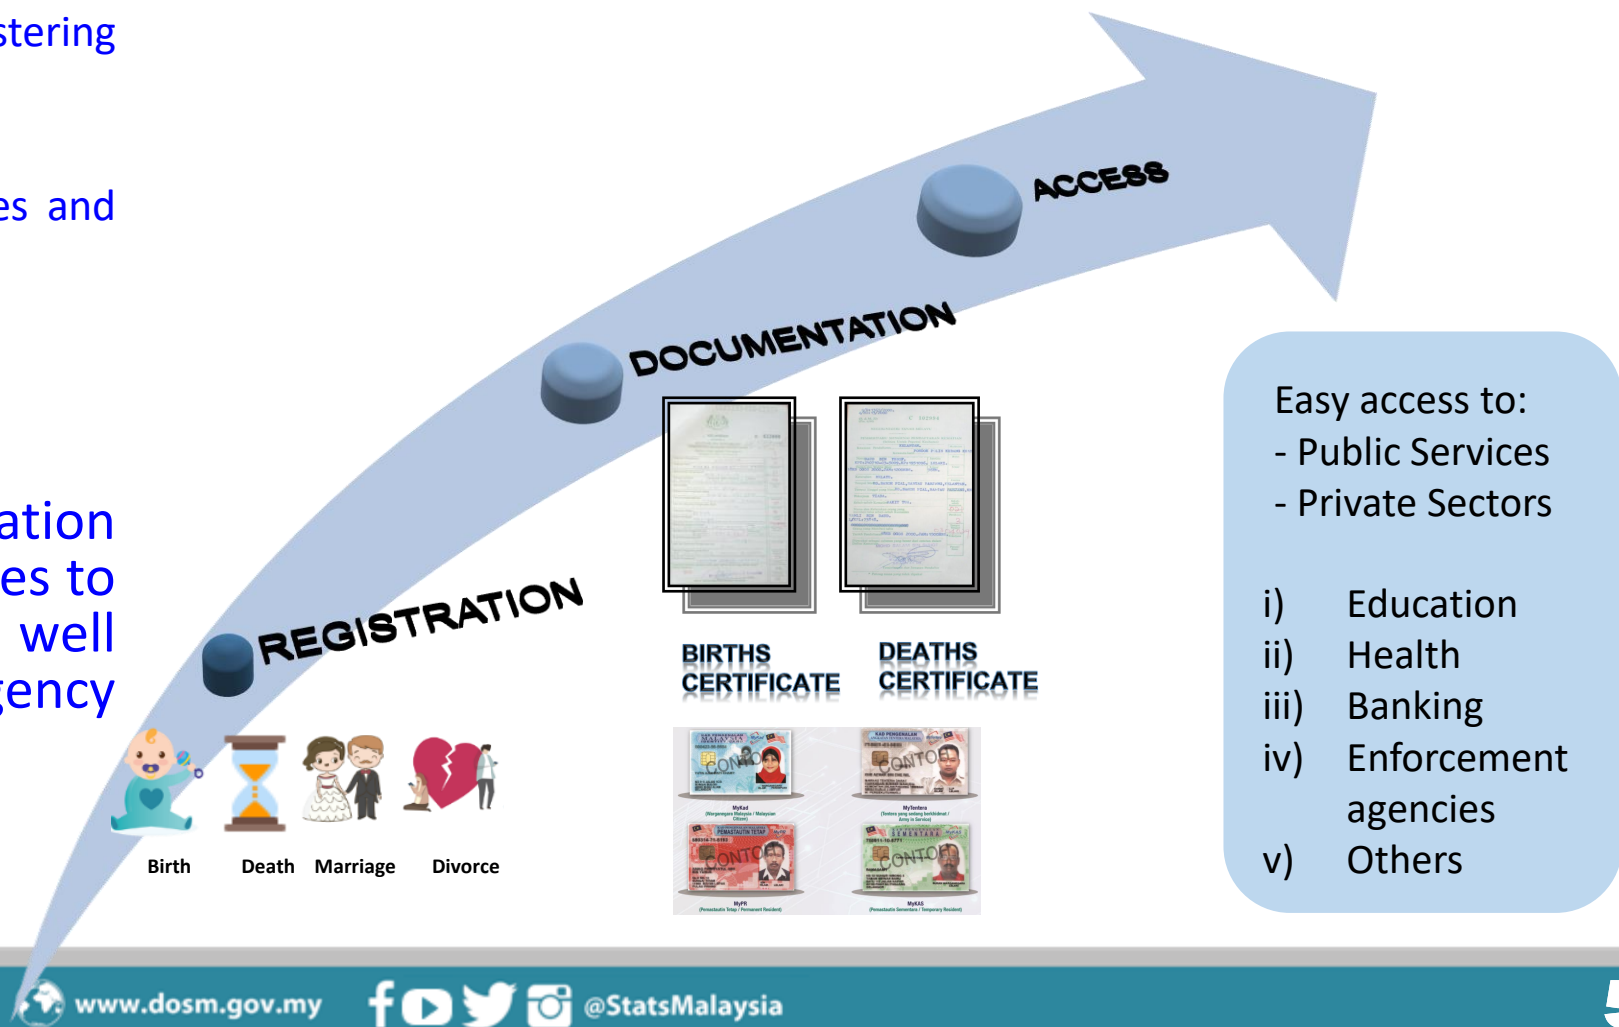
stering

es and

ation
es to
well
ency

ACCESS

DOCUMENTATION

REGISTRATION

BIRTHS CERTIFICATE

DEATHS CERTIFICATE

Birth Death Marriage Divorce

CONTOH
CONTOH
CONTOH
CONTOH

MyKad
MyTentera
MyPR
MyKAS

Easy access to:
- Public Services
- Private Sectors

i) Education
ii) Health
iii) Banking
iv) Enforcement agencies
v) Others

www.dosm.gov.my @StatsMalaysia